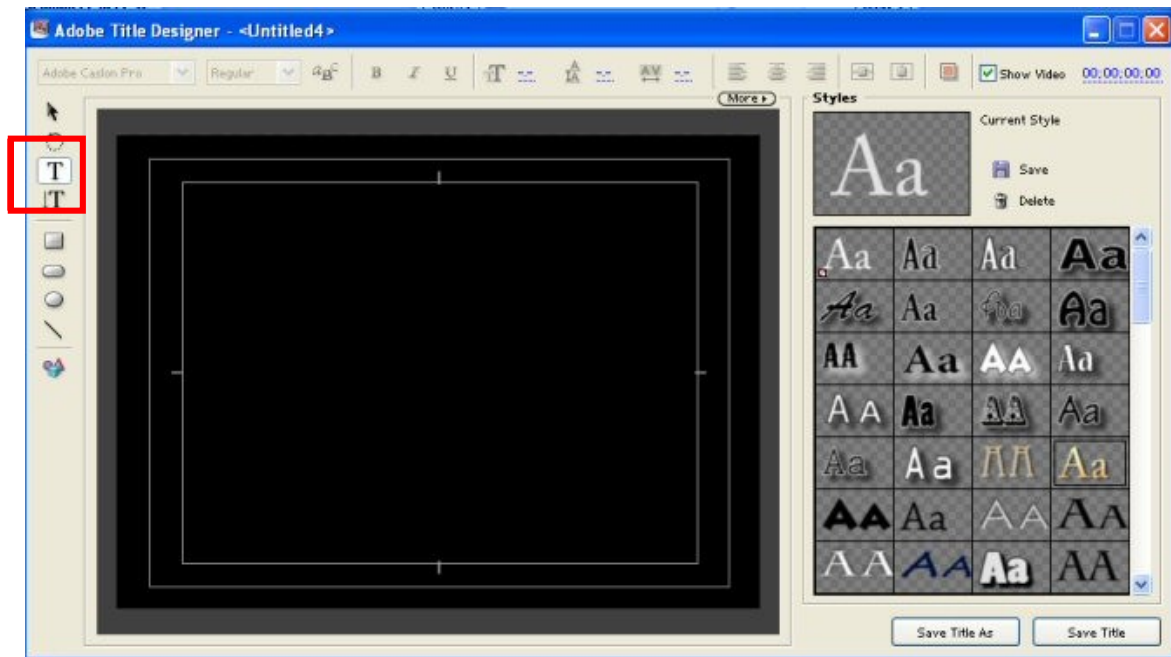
Adobe Title Designer - <Untitled4>

Adobe Caslon Pro
Regular
B
I
U
Show Video
00;00;00;00
More
Styles
Aa
Current Style
Save
Delete

| Aa | Aa | Aa | Aa |
|---|---|---|---|
| Aa | Aa | Aa | Aa |
| AA | Aa | AA | Aa |
| AA | Aa | AA | Aa |
| Aa | Aa | AA | Aa |
| AA | Aa | AA | AA |
| AA | AA | Aa | AA |

Save Title As
Save Title